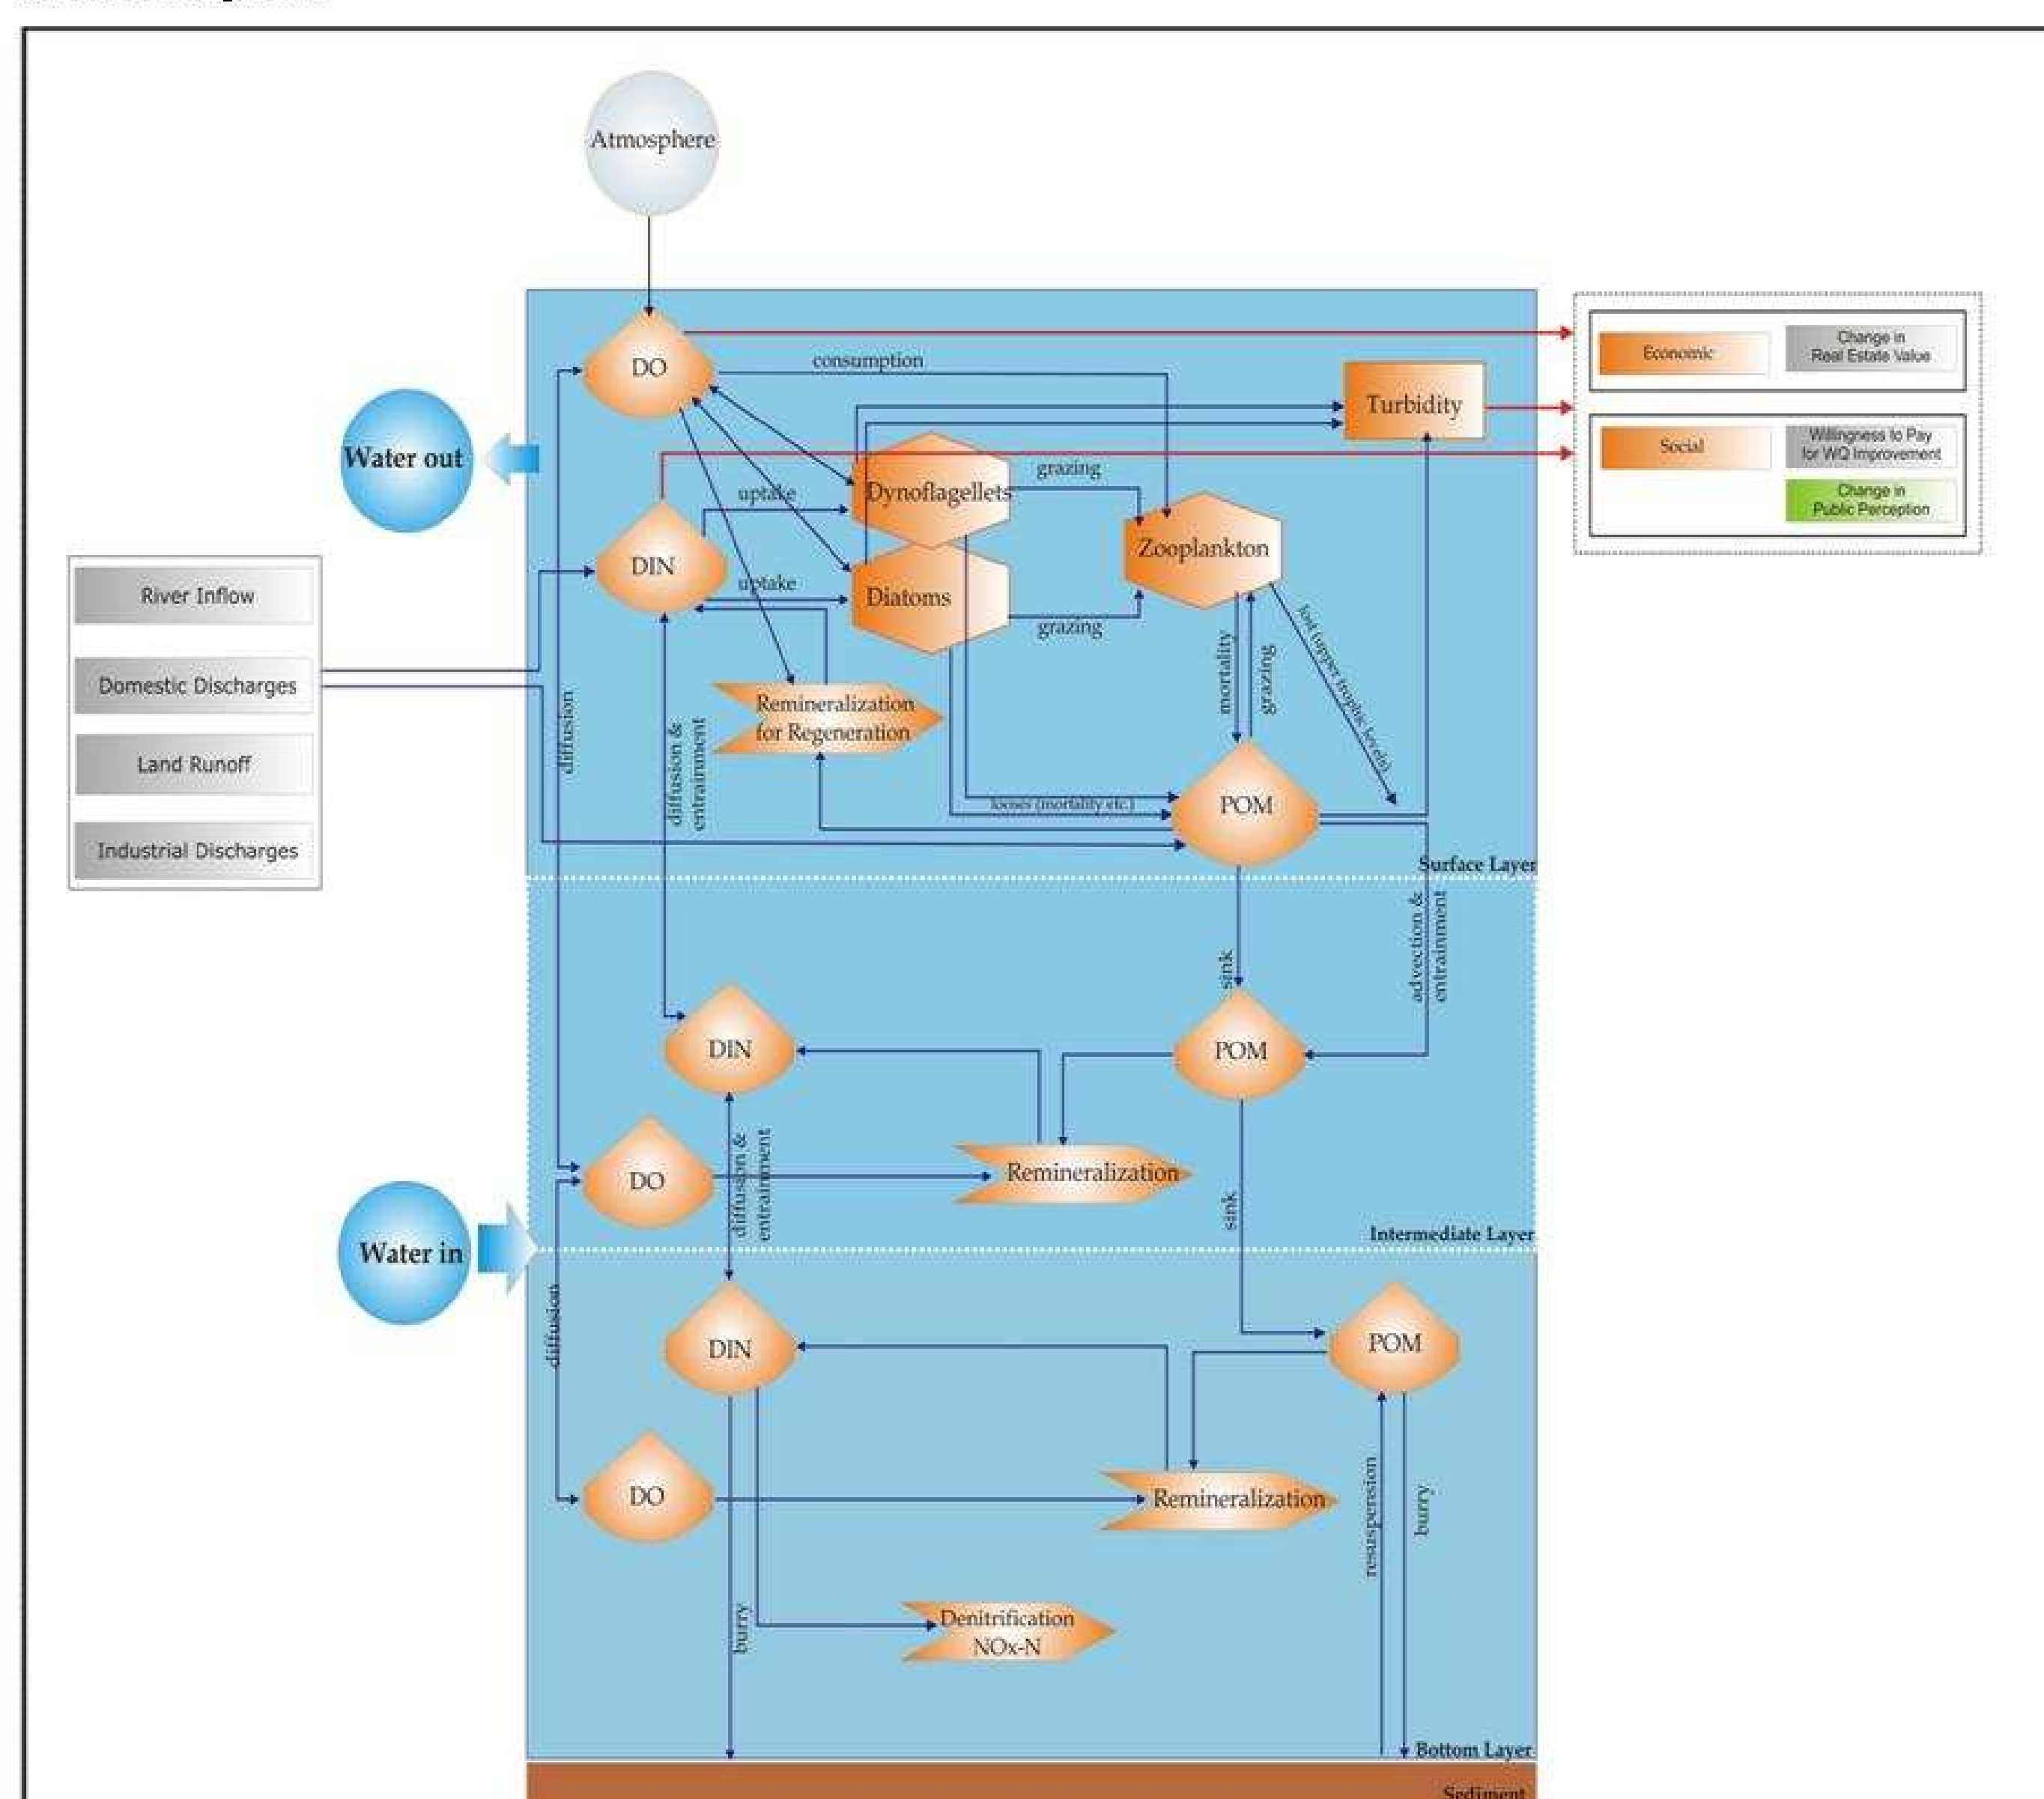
Atmosphere

DO

consumption

Turbidity

Economic

Change in Real Estate Value

Social

Willingness to Pay for WQ Improvement

Change in Public Perception

Water out

Dynoflagellets

grazing

uptake

DIN

Zooplankton

uptake

Diatoms

River Inflow

grazing

Domestic Discharges

diffusion

diffusion & entrainment

Remineralization for Regeneration

mortality

grazing

lost (upper trophic levels)

Land Runoff

looses (mortality etc.)

POM

Industrial Discharges

Surface Layer

sink

advection & entrainment

DIN

POM

DO

diffusion & entrainment

Remineralization

sink

Intermediate Layer

Water in

diffusion

DIN

POM

DO

Remineralization

resuspension

burry

burry

Denitrification NOx-N

Bottom Layer

Sediment